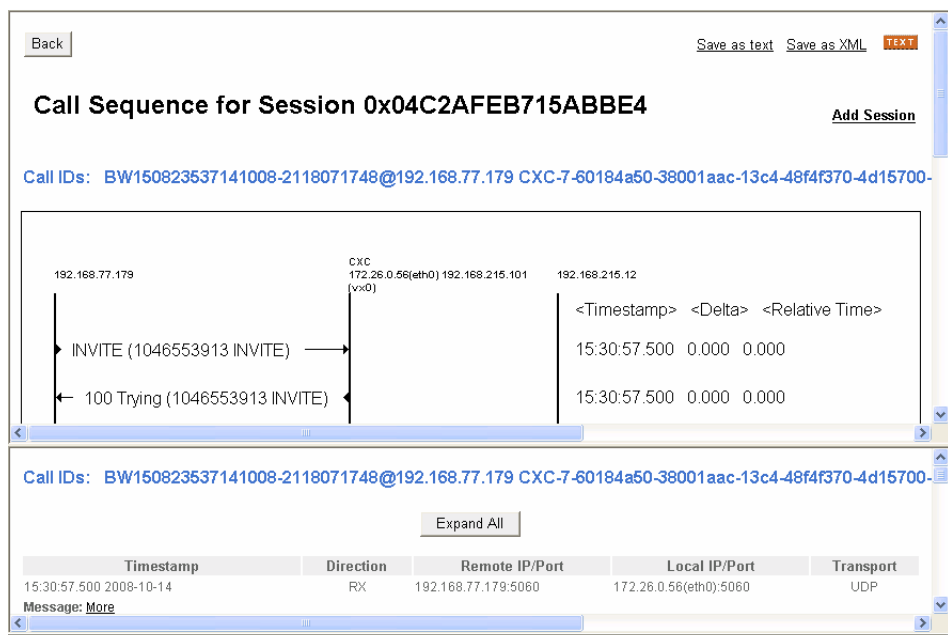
Back

Save as text Save as XML TEXT

Call Sequence for Session 0x04C2AFEB715ABBE4

Add Session

Call IDs: BW150823537141008-2118071748@192.168.77.179 CXC-7-60184a50-38001aac-13c4-48f4f370-4d15700-

192.168.77.179

CXC
172.26.0.56(eth0) 192.168.215.101 (vx0)

192.168.215.12

<Timestamp> <Delta> <Relative Time>

INVITE (1046553913 INVITE)

15:30:57.500 0.000 0.000

100 Trying (1046553913 INVITE)

15:30:57.500 0.000 0.000

Call IDs: BW150823537141008-2118071748@192.168.77.179 CXC-7-60184a50-38001aac-13c4-48f4f370-4d15700-

Expand All

| Timestamp | Direction | Remote IP/Port | Local IP/Port | Transport |
|---|---|---|---|---|
| 15:30:57.500 2008-10-14 | RX | 192.168.77.179:5060 | 172.26.0.56(eth0):5060 | UDP |

Message: More